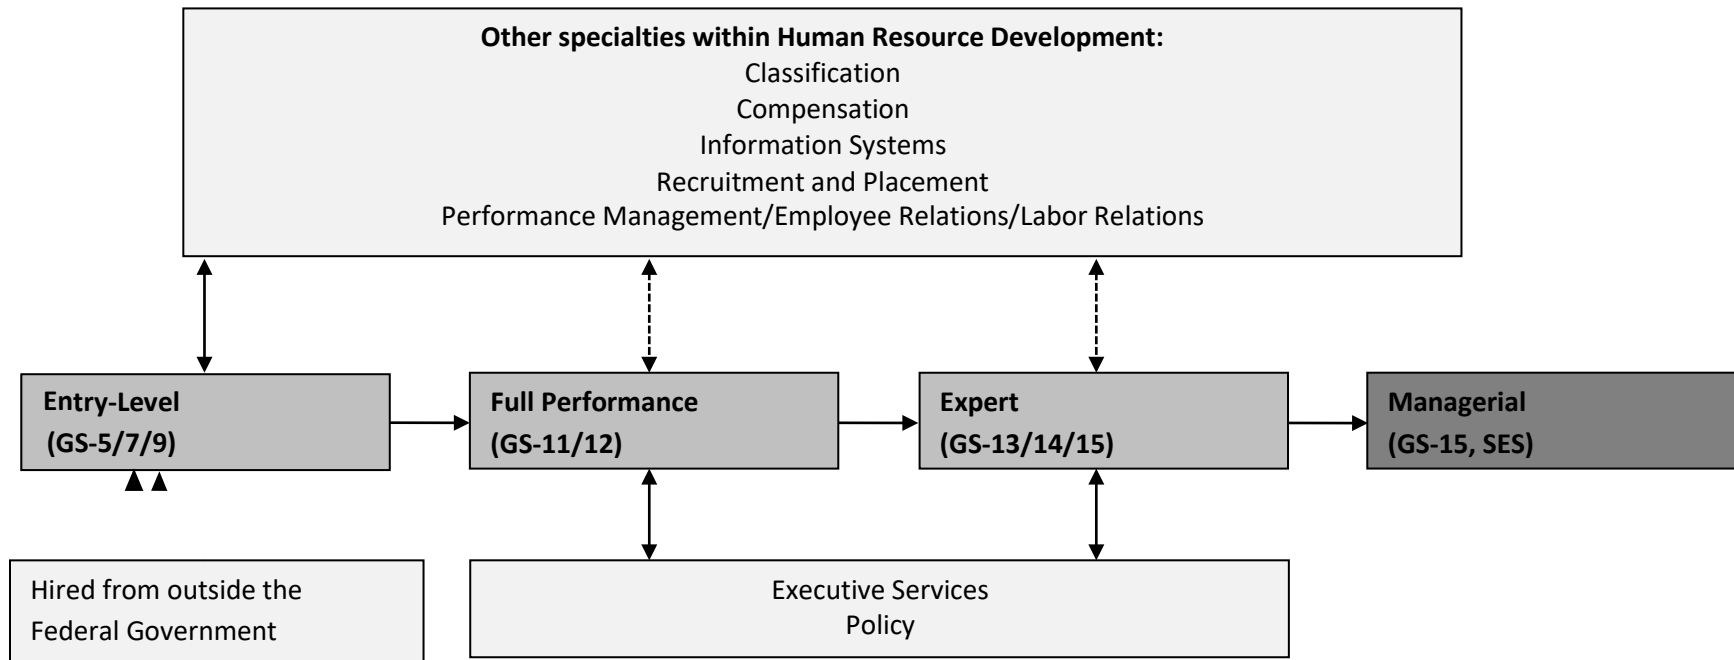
**Other specialties within Human Resource Development:**
Classification
Compensation
Information Systems
Recruitment and Placement
Performance Management/Employee Relations/Labor Relations

**Entry-Level (GS-5/7/9)**

**Full Performance (GS-11/12)**

**Expert (GS-13/14/15)**

**Managerial (GS-15, SES)**

Hired from outside the Federal Government

Executive Services
Policy